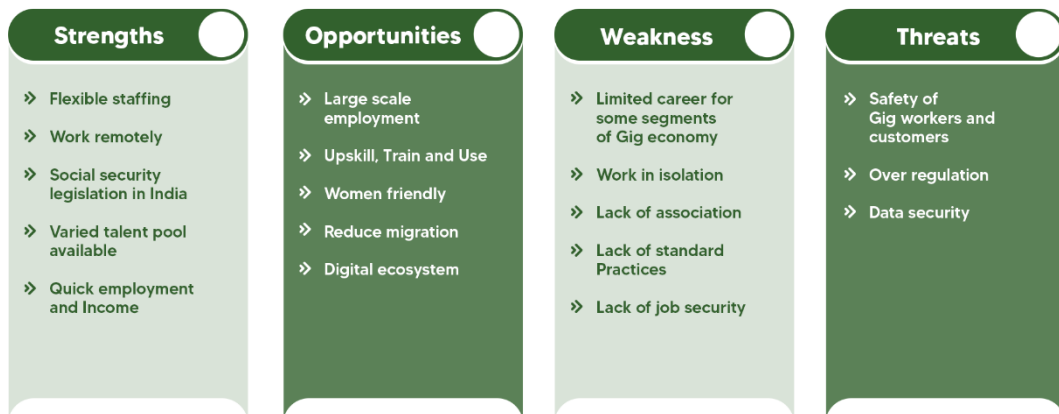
Strengths

» Flexible staffing

» Work remotely

» Social security legislation in India

» Varied talent pool available

» Quick employment and Income

Opportunities

» Large scale employment

» Upskill, Train and Use

» Women friendly

» Reduce migration

» Digital ecosystem

Weakness

» Limited career for some segments of Gig economy

» Work in isolation

» Lack of association

» Lack of standard Practices

» Lack of job security

Threats

» Safety of Gig workers and customers

» Over regulation

» Data security